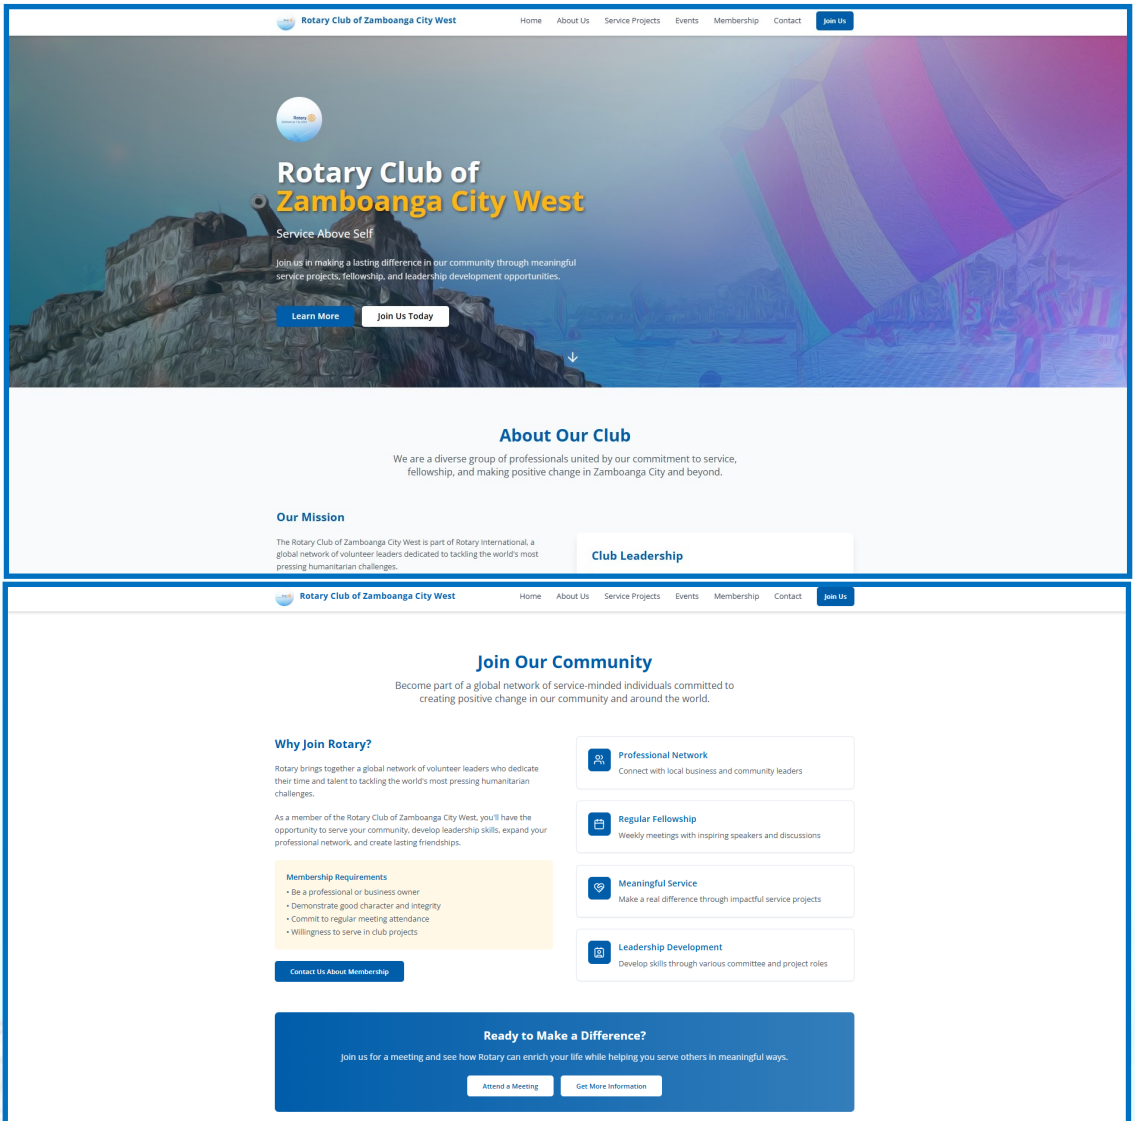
Rotary Club of Zamboanga City West

Home About Us Service Projects Events Membership Contact Join Us

Rotary Club of Zamboanga City West

Service Above Self

Join us in making a lasting difference in our community through meaningful service projects, fellowship, and leadership development opportunities.

Learn More Join Us Today

About Our Club

We are a diverse group of professionals united by our commitment to service, fellowship, and making positive change in Zamboanga City and beyond.

Our Mission

The Rotary Club of Zamboanga City West is part of Rotary International, a global network of volunteer leaders dedicated to tackling the world's most pressing humanitarian challenges.

Club Leadership

Rotary Club of Zamboanga City West

Home About Us Service Projects Events Membership Contact Join Us

Join Our Community

Become part of a global network of service-minded individuals committed to creating positive change in our community and around the world.

Why Join Rotary?

Rotary brings together a global network of volunteer leaders who dedicate their time and talent to tackling the world's most pressing humanitarian challenges.

As a member of the Rotary Club of Zamboanga City West, you'll have the opportunity to serve your community, develop leadership skills, expand your professional network, and create lasting friendships.

Membership Requirements
• Be a professional or business owner
• Demonstrate good character and integrity
• Commit to regular meeting attendance
• Willingness to serve in club projects

Contact Us About Membership

Professional Network
Connect with local business and community leaders

Regular Fellowship
Weekly meetings with inspiring speakers and discussions

Meaningful Service
Make a real difference through impactful service projects

Leadership Development
Develop skills through various committee and project roles

Ready to Make a Difference?

Join us for a meeting and see how Rotary can enrich your life while helping you serve others in meaningful ways.

Attend a Meeting Get More Information